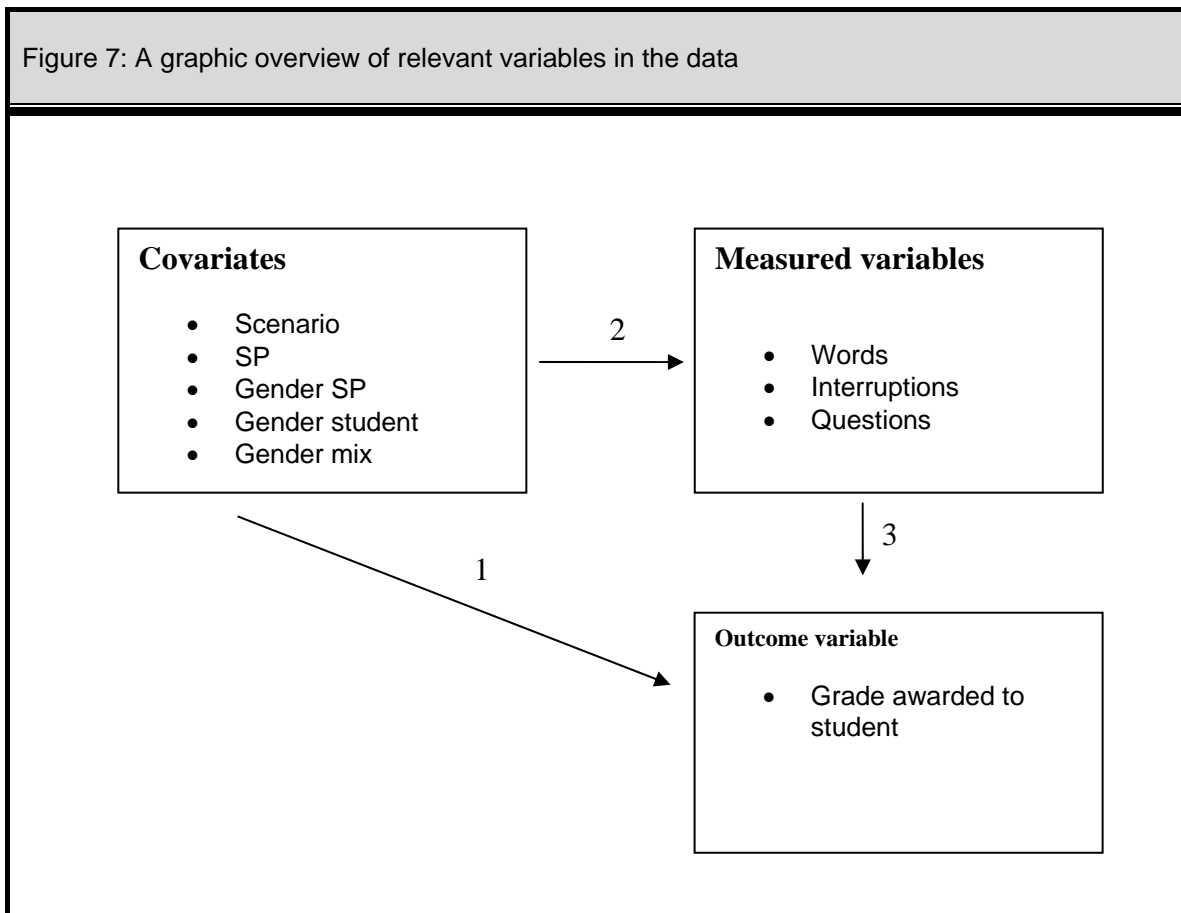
Figure 7: A graphic overview of relevant variables in the data

**Covariates**

- Scenario
- SP
- Gender SP
- Gender student
- Gender mix

2

**Measured variables**

- Words
- Interruptions
- Questions

3

1

**Outcome variable**

- Grade awarded to student